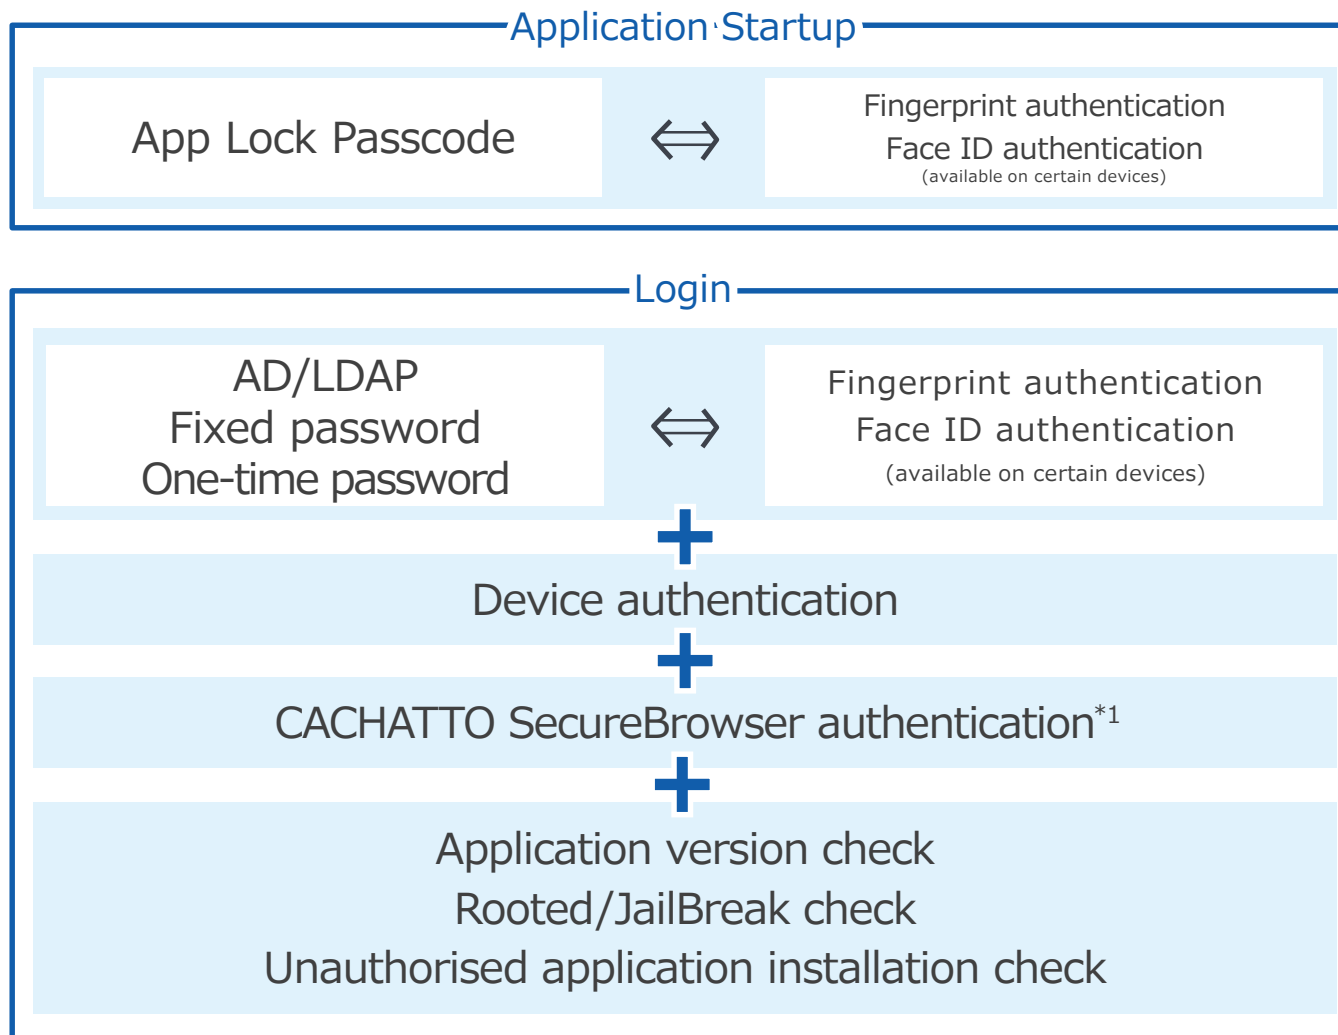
Application Startup

App Lock Passcode

⟺

Fingerprint authentication
Face ID authentication
(available on certain devices)

Login

AD/LDAP
Fixed password
One-time password

⟺

Fingerprint authentication
Face ID authentication
(available on certain devices)

+

Device authentication

+

CACHATTO SecureBrowser authentication$^{*1}$

+

Application version check
Rooted/JailBreak check
Unauthorised application installation check